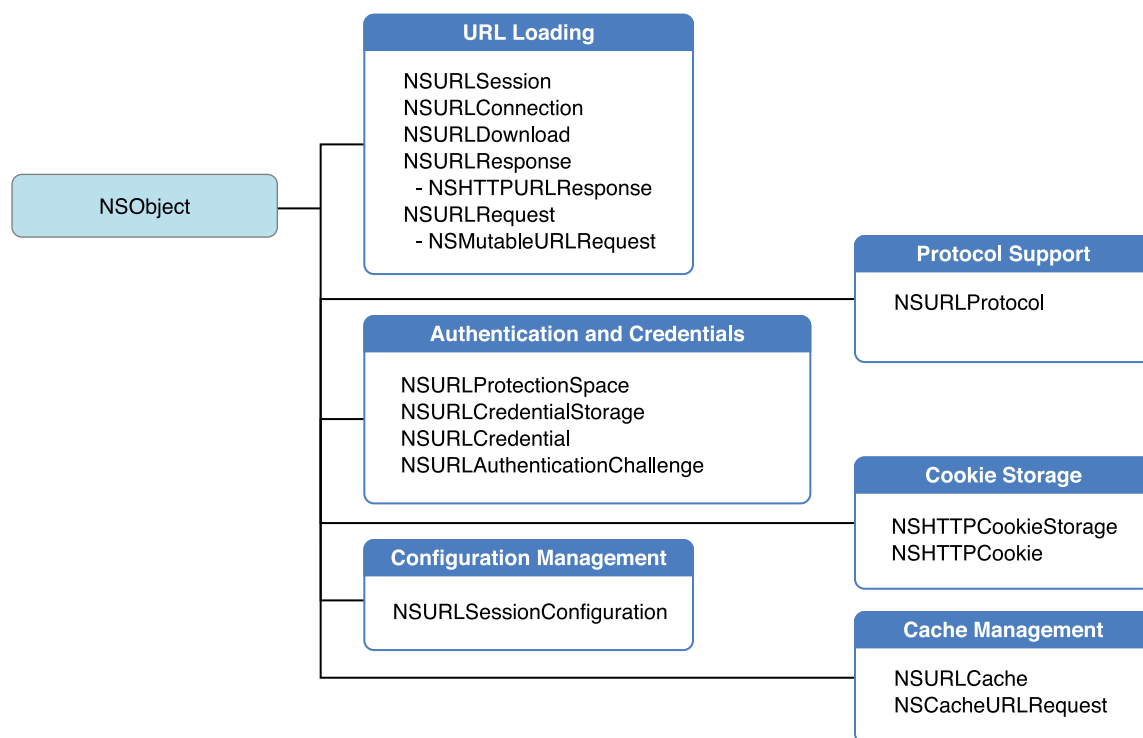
NSObject

URL Loading

NSURLSession
NSURLConnection
NSURLDownload
NSURLResponse
- NSHTTPURLResponse
NSURLRequest
- NSMutableURLRequest

Protocol Support

NSURLProtocol

Authentication and Credentials

NSURLProtectionSpace
NSURLCredentialStorage
NSURLCredential
NSURLAuthenticationChallenge

Cookie Storage

NSHTTPCookieStorage
NSHTTPCookie

Configuration Management

NSURLSessionConfiguration

Cache Management

NSURLCache
NSCacheURLRequest